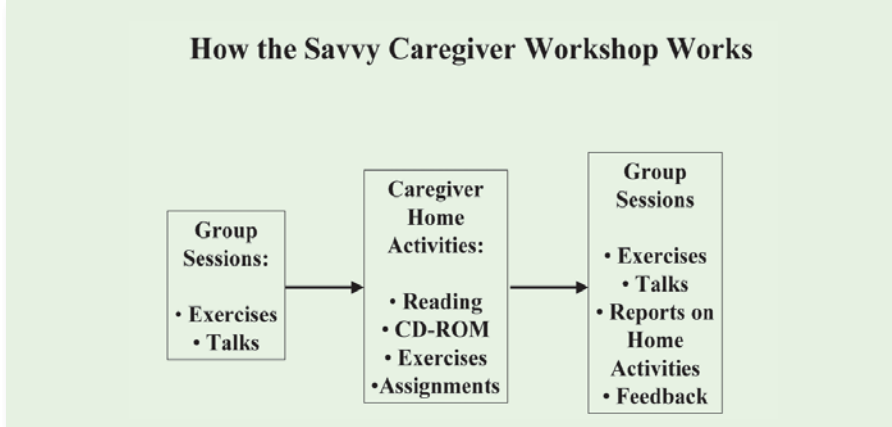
How the Savvy Caregiver Workshop Works

Group Sessions:

• Exercises
• Talks

Caregiver Home Activities:

• Reading
• CD-ROM
• Exercises
•Assignments

Group Sessions

• Exercises
• Talks
• Reports on Home Activities
• Feedback